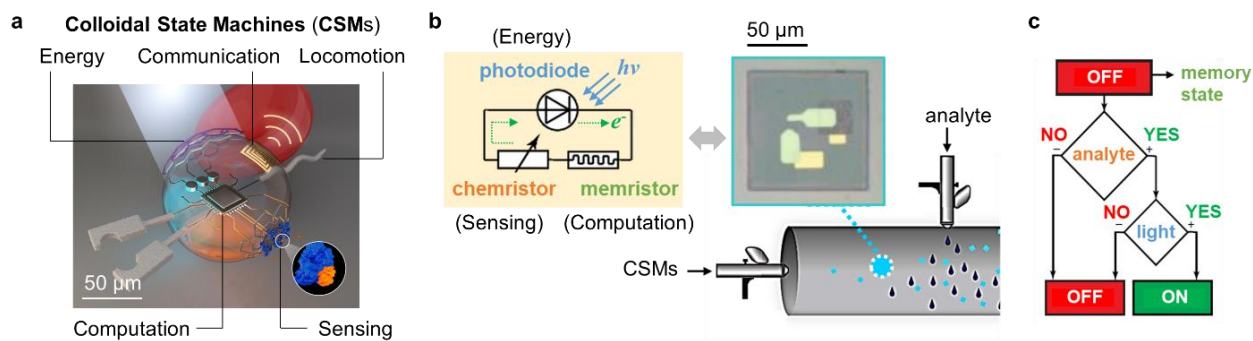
a

Colloidal State Machines (CSMs)

Energy

Communication

Locomotion

50 μm

Computation

Sensing

b

(Energy)

photodiode

$h\nu$

$e^-$

chemristor

memristor

(Sensing)

(Computation)

50 μm

analyte

CSMs

c

OFF

memory state

NO

YES

$-$

analyte

$+$

NO

YES

$-$

light

$+$

OFF

ON